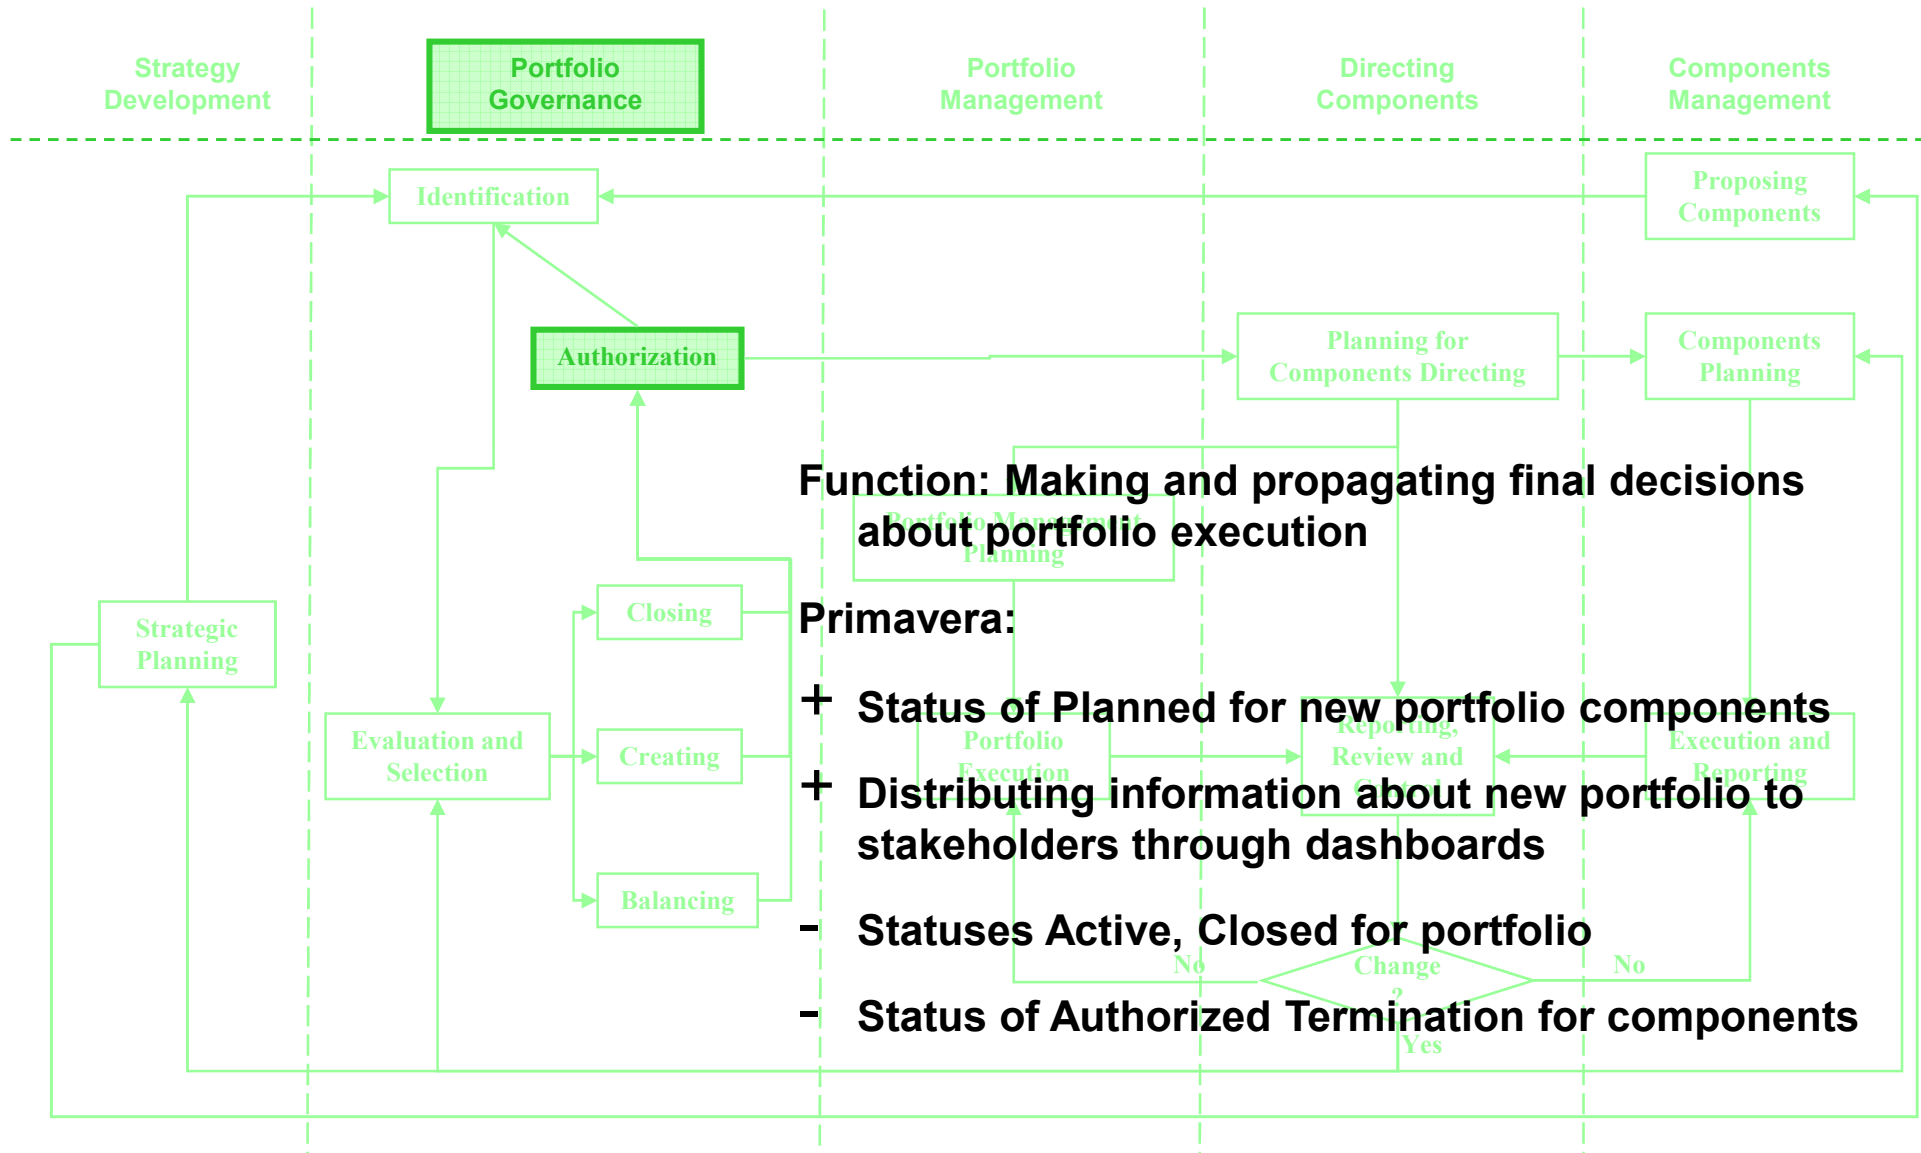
Strategy Development

Portfolio Governance

Portfolio Management

Directing Components

Components Management

Identification

Proposing Components

Authorization

Planning for Components Directing

Components Planning

Portfolio Management Planning

Strategic Planning

Closing

Evaluation and Selection

Creating

Portfolio Execution

Reporting, Review and Control

Execution and Reporting

Balancing

No

Change ?

No

Yes

Function: Making and propagating final decisions about portfolio execution

Primavera:

+ Status of Planned for new portfolio components

+ Distributing information about new portfolio to stakeholders through dashboards

- Statuses Active, Closed for portfolio

- Status of Authorized Termination for components